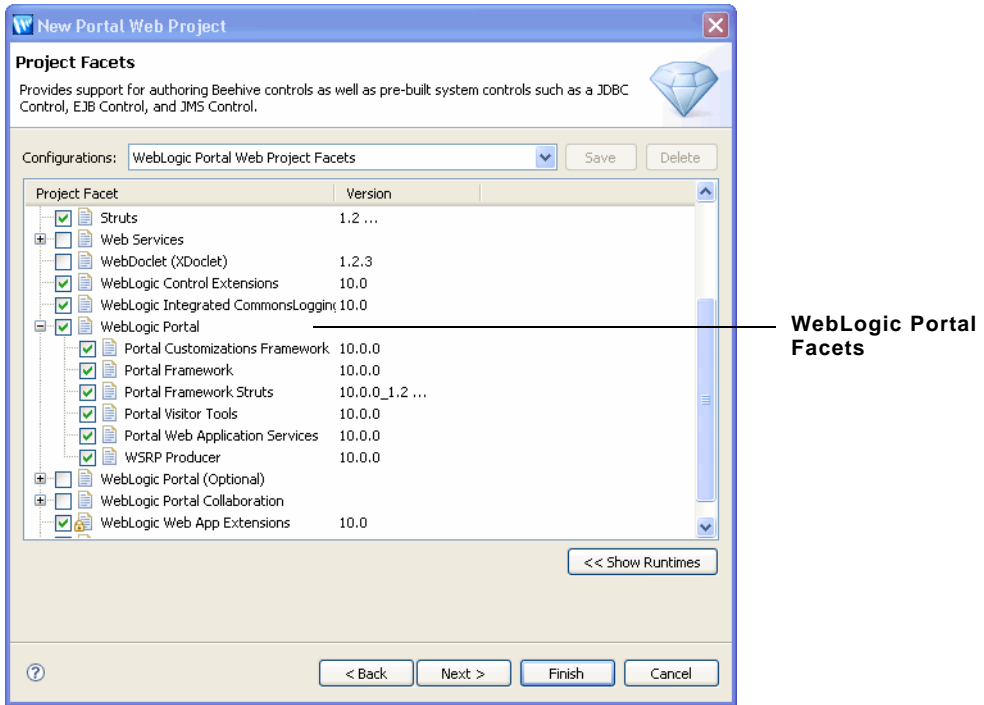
New Portal Web Project

Project Facets

Provides support for authoring Beehive controls as well as pre-built system controls such as a JDBC Control, EJB Control, and JMS Control.

Configurations: WebLogic Portal Web Project Facets Save Delete

| Project Facet | Version |
|---|---|
| Struts | 1.2 ... |
| Web Services | |
| WebDoclet (XDoclet) | 1.2.3 |
| WebLogic Control Extensions | 10.0 |
| WebLogic Integrated CommonsLoggin | 10.0 |
| WebLogic Portal | |
| Portal Customizations Framework | 10.0.0 |
| Portal Framework | 10.0.0 |
| Portal Framework Struts | 10.0.0_1.2 ... |
| Portal Visitor Tools | 10.0.0 |
| Portal Web Application Services | 10.0.0 |
| WSRP Producer | 10.0.0 |
| WebLogic Portal (Optional) | |
| WebLogic Portal Collaboration | |
| WebLogic Web App Extensions | 10.0 |

WebLogic Portal Facets

<< Show Runtimes

< Back Next > Finish Cancel